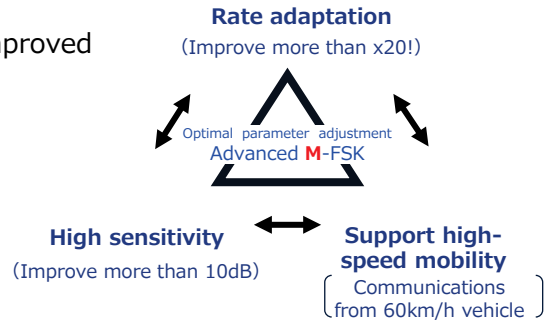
nproved

Rate adaptation
(Improve more than x20!)

Optimal parameter adjustment
Advanced M-FSK

High sensitivity
(Improve more than 10dB)

Support high-speed mobility
Communications from 60km/h vehicle